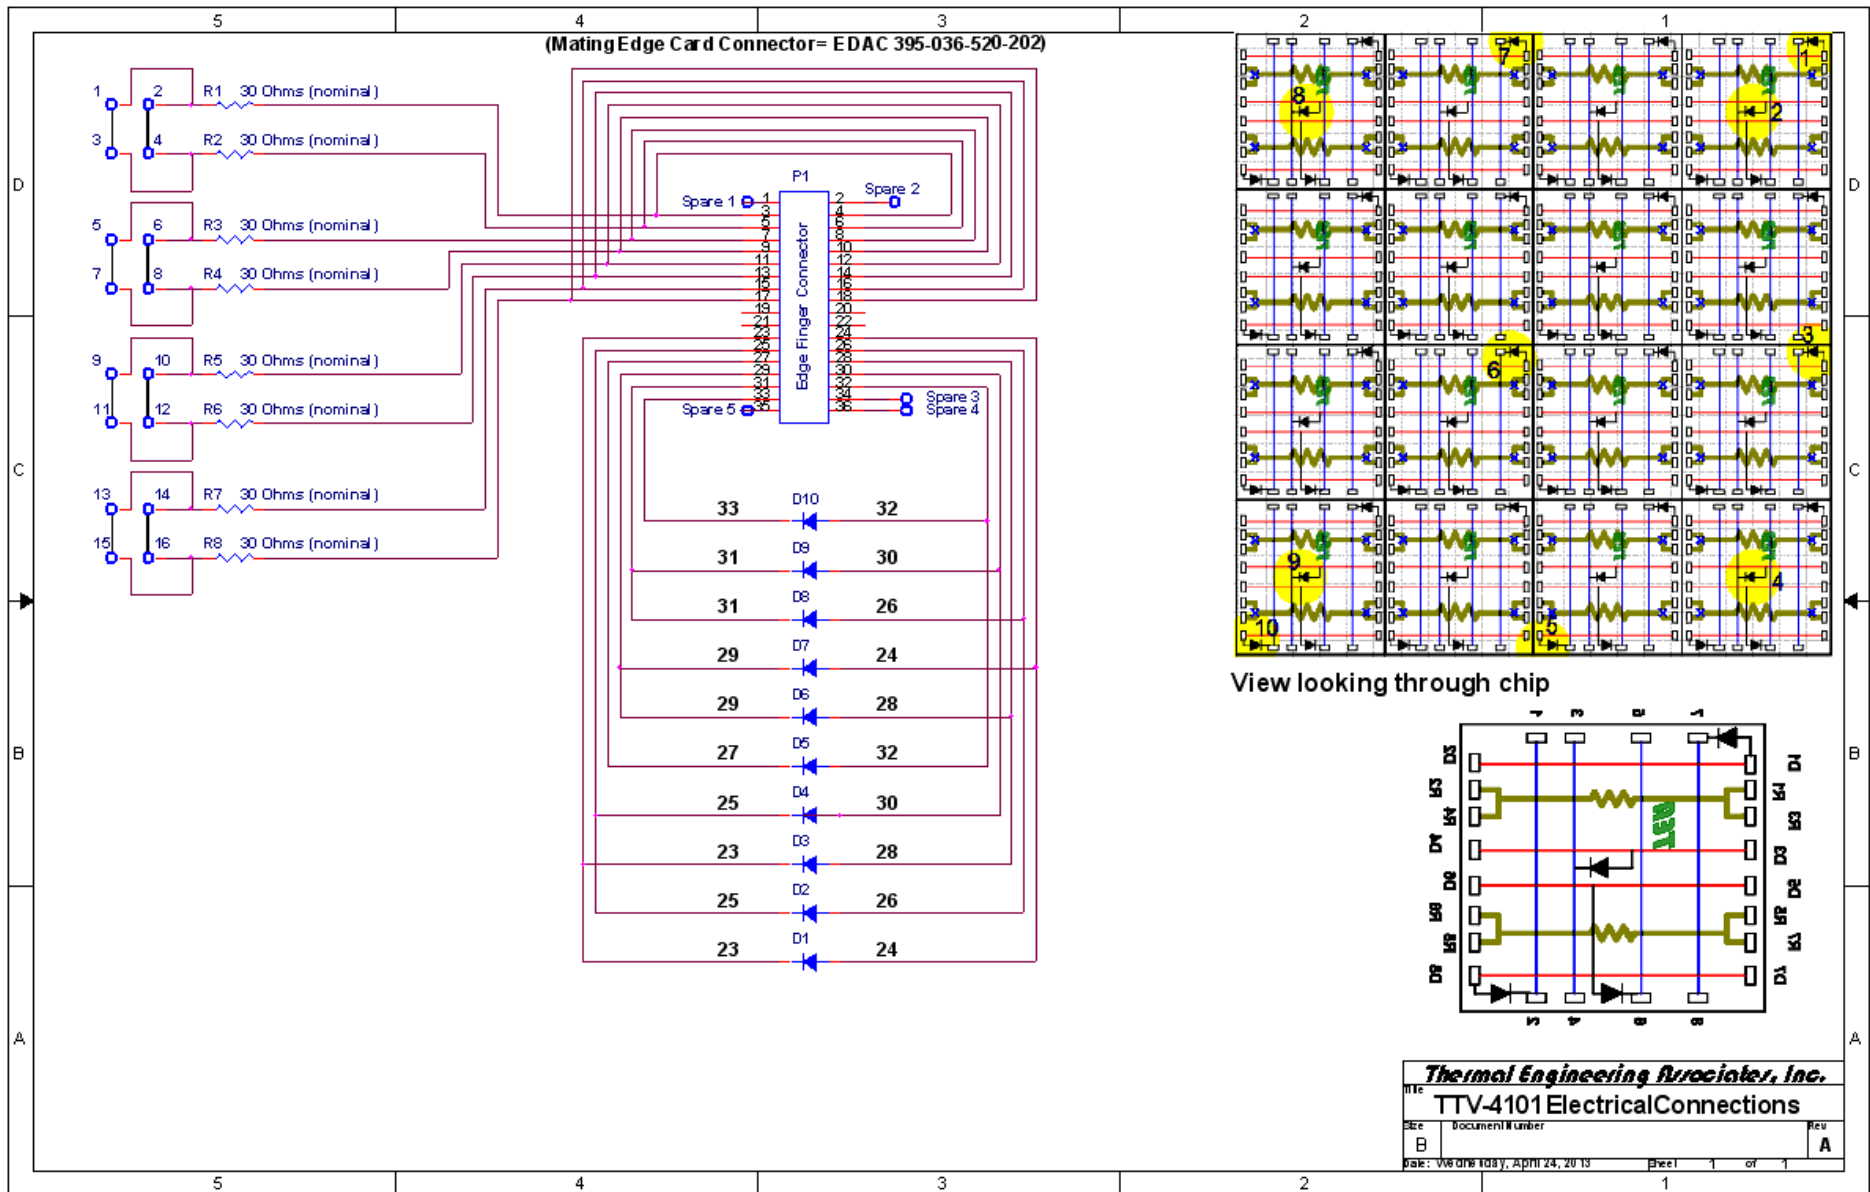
5 4 3 2 1

(Mating Edge Card Connector= EDAC 395-036-520-202)

D

1 2 R1 30 Ohms (nominal)
3 4 R2 30 Ohms (nominal)
5 6 R3 30 Ohms (nominal)
7 8 R4 30 Ohms (nominal)
9 10 R5 30 Ohms (nominal)
11 12 R6 30 Ohms (nominal)
13 14 R7 30 Ohms (nominal)
15 16 R8 30 Ohms (nominal)

P1
Spare 1
Spare 2
Spare 3
Spare 4
Spare 5
Edge Finger Connector

1 2 3 4 5 6 7 8 9 10 11 12 13 14 15 16 17 18 19 20 21 22 23 24 25 26 27 28 29 30 31 32 33 34 35 36

C

33 D10 32
31 D9 30
31 D8 26
29 D7 24
29 D6 28
27 D5 32
25 D4 30
23 D3 28
25 D2 26
23 D1 24

B

A

7 1 8 2 3 6 9 4 10 5

View looking through chip

D5 D4 D4 D3 D2 D1 D6 D9

Thermal Engineering Associates, Inc.
Title
TTV-4101 ElectricalConnections
Size B
Document Number
Rev A
Date: Wednesday, April 24, 2013 Sheet 1 of 1

5 4 3 2 1